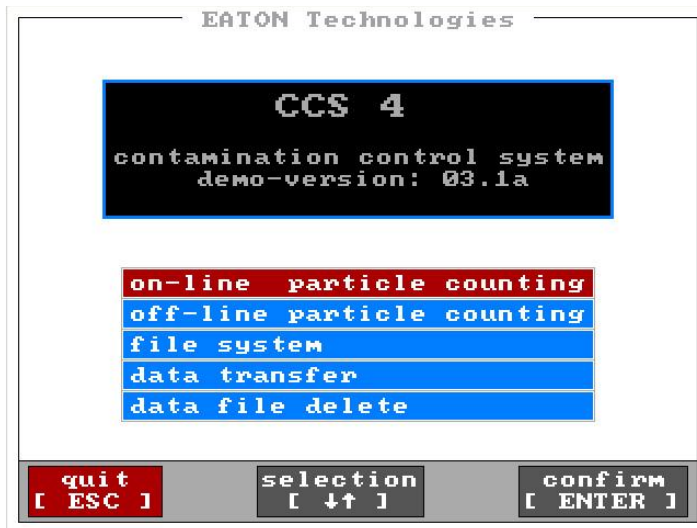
EATON Technologies

CCS 4

contamination control system
demo-version: 03.1a

on-line particle counting
off-line particle counting
file system
data transfer
data file delete

quit
[ ESC ]

selection
[ ↓↑ ]

confirm
[ ENTER ]